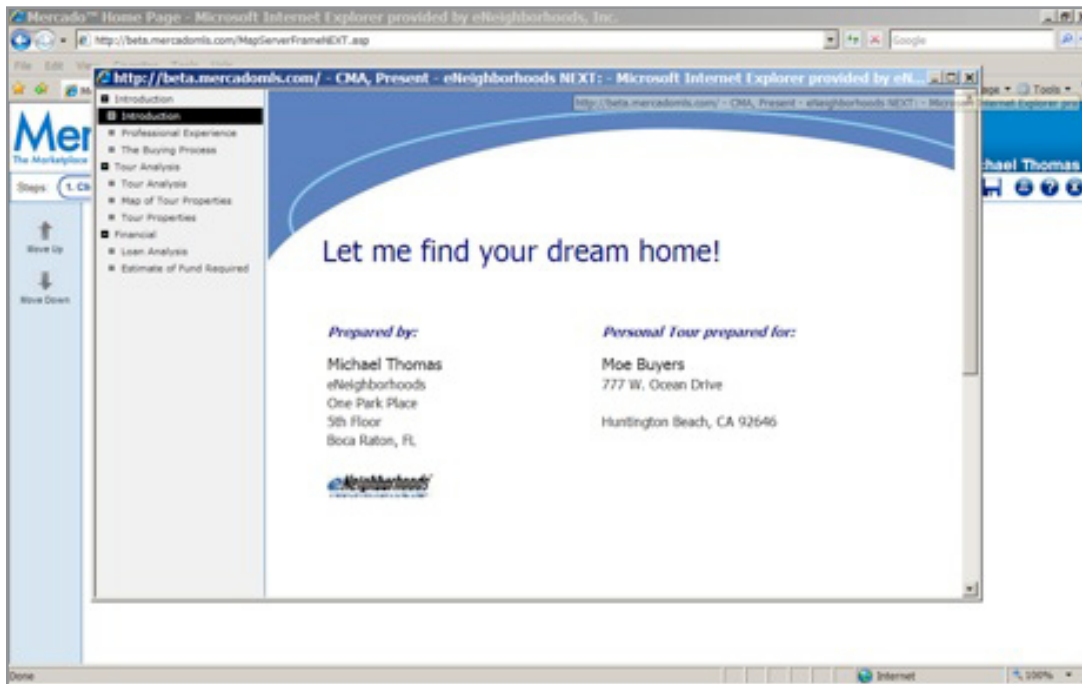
Mercado™ Home Page - Microsoft Internet Explorer provided by eNeighborhoods, Inc.

http://beta.mercadomls.com/MapServerFrameNEXT.asp

Google

File Edit Vi

http://beta.mercadomls.com/ - CMA, Present - eNeighborhoods NEXT: - Microsoft Internet Explorer provided by eN...

http://beta.mercadomls.com/ - CMA, Present - eNeighborhoods NEXT: - Microsoft Internet Explorer pro

age Tools

Mer

The Marketplace

Steps 1. Cl

Move Up

Move Down

chael Thomas

Introduction
Introduction
Professional Experience
The Buying Process
Tour Analysis
Tour Analysis
Map of Tour Properties
Tour Properties
Financial
Loan Analysis
Estimate of Fund Required

Let me find your dream home!

Prepared by:

Michael Thomas
eNeighborhoods
One Park Place
5th Floor
Boca Raton, FL

eNeighborhoods

Personal Tour prepared for:

Moe Buyers
777 W. Ocean Drive

Huntington Beach, CA 92646

Done

Internet

100%